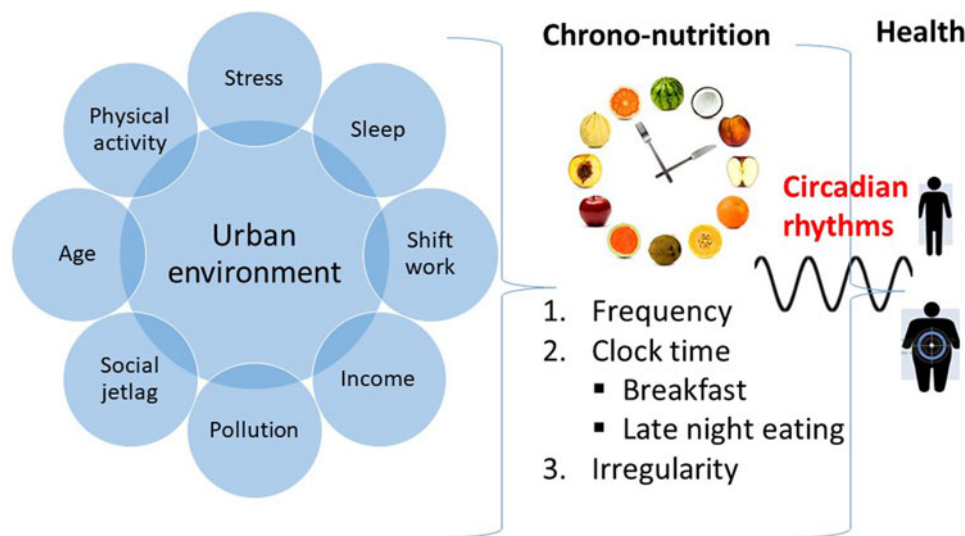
Stress

Physical activity

Sleep

Urban environment

Age

Shift work

Social jetlag

Income

Pollution

Chrono-nutrition

Health

Circadian rhythms

1. Frequency
2. Clock time
   ▪ Breakfast
   ▪ Late night eating
3. Irregularity